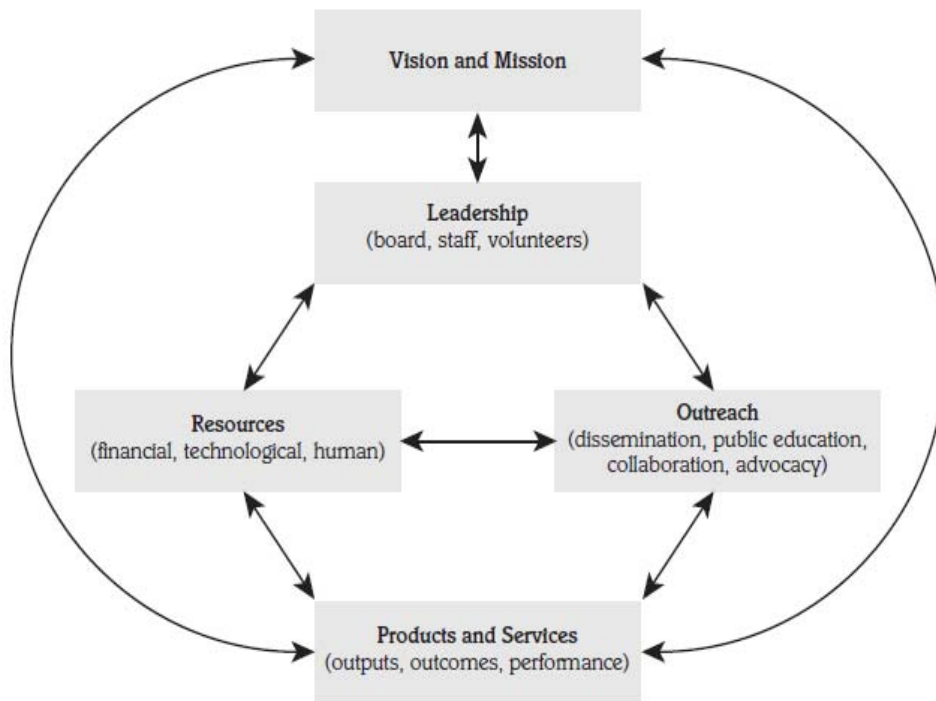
Vision and Mission

Leadership
(board, staff, volunteers)

Resources
(financial, technological, human)

Outreach
(dissemination, public education, collaboration, advocacy)

Products and Services
(outputs, outcomes, performance)